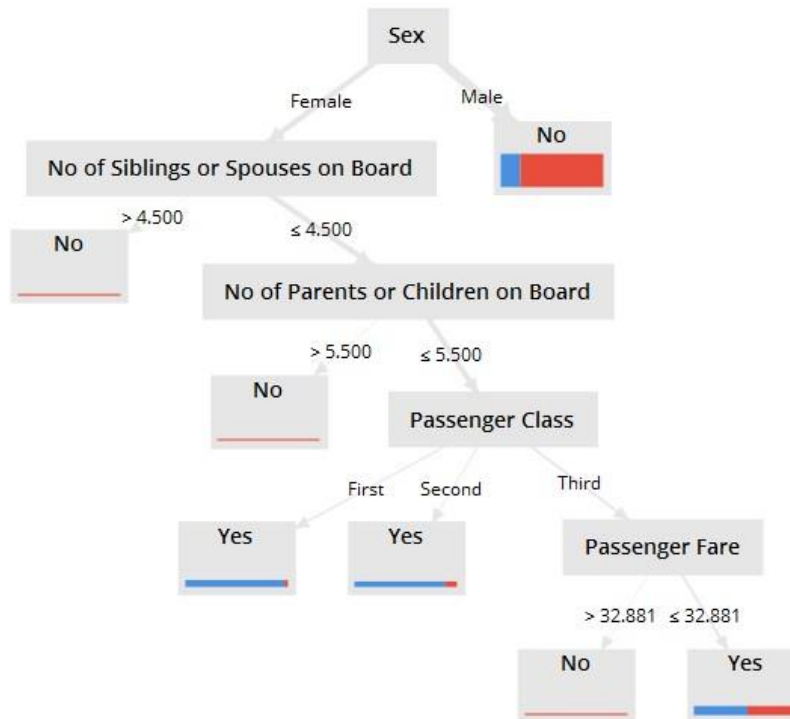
Sex

Female

Male

No

No of Siblings or Spouses on Board

> 4.500

≤ 4.500

No

No of Parents or Children on Board

> 5.500

≤ 5.500

No

Passenger Class

First

Second

Third

Yes

Yes

Passenger Fare

> 32.881

≤ 32.881

No

Yes